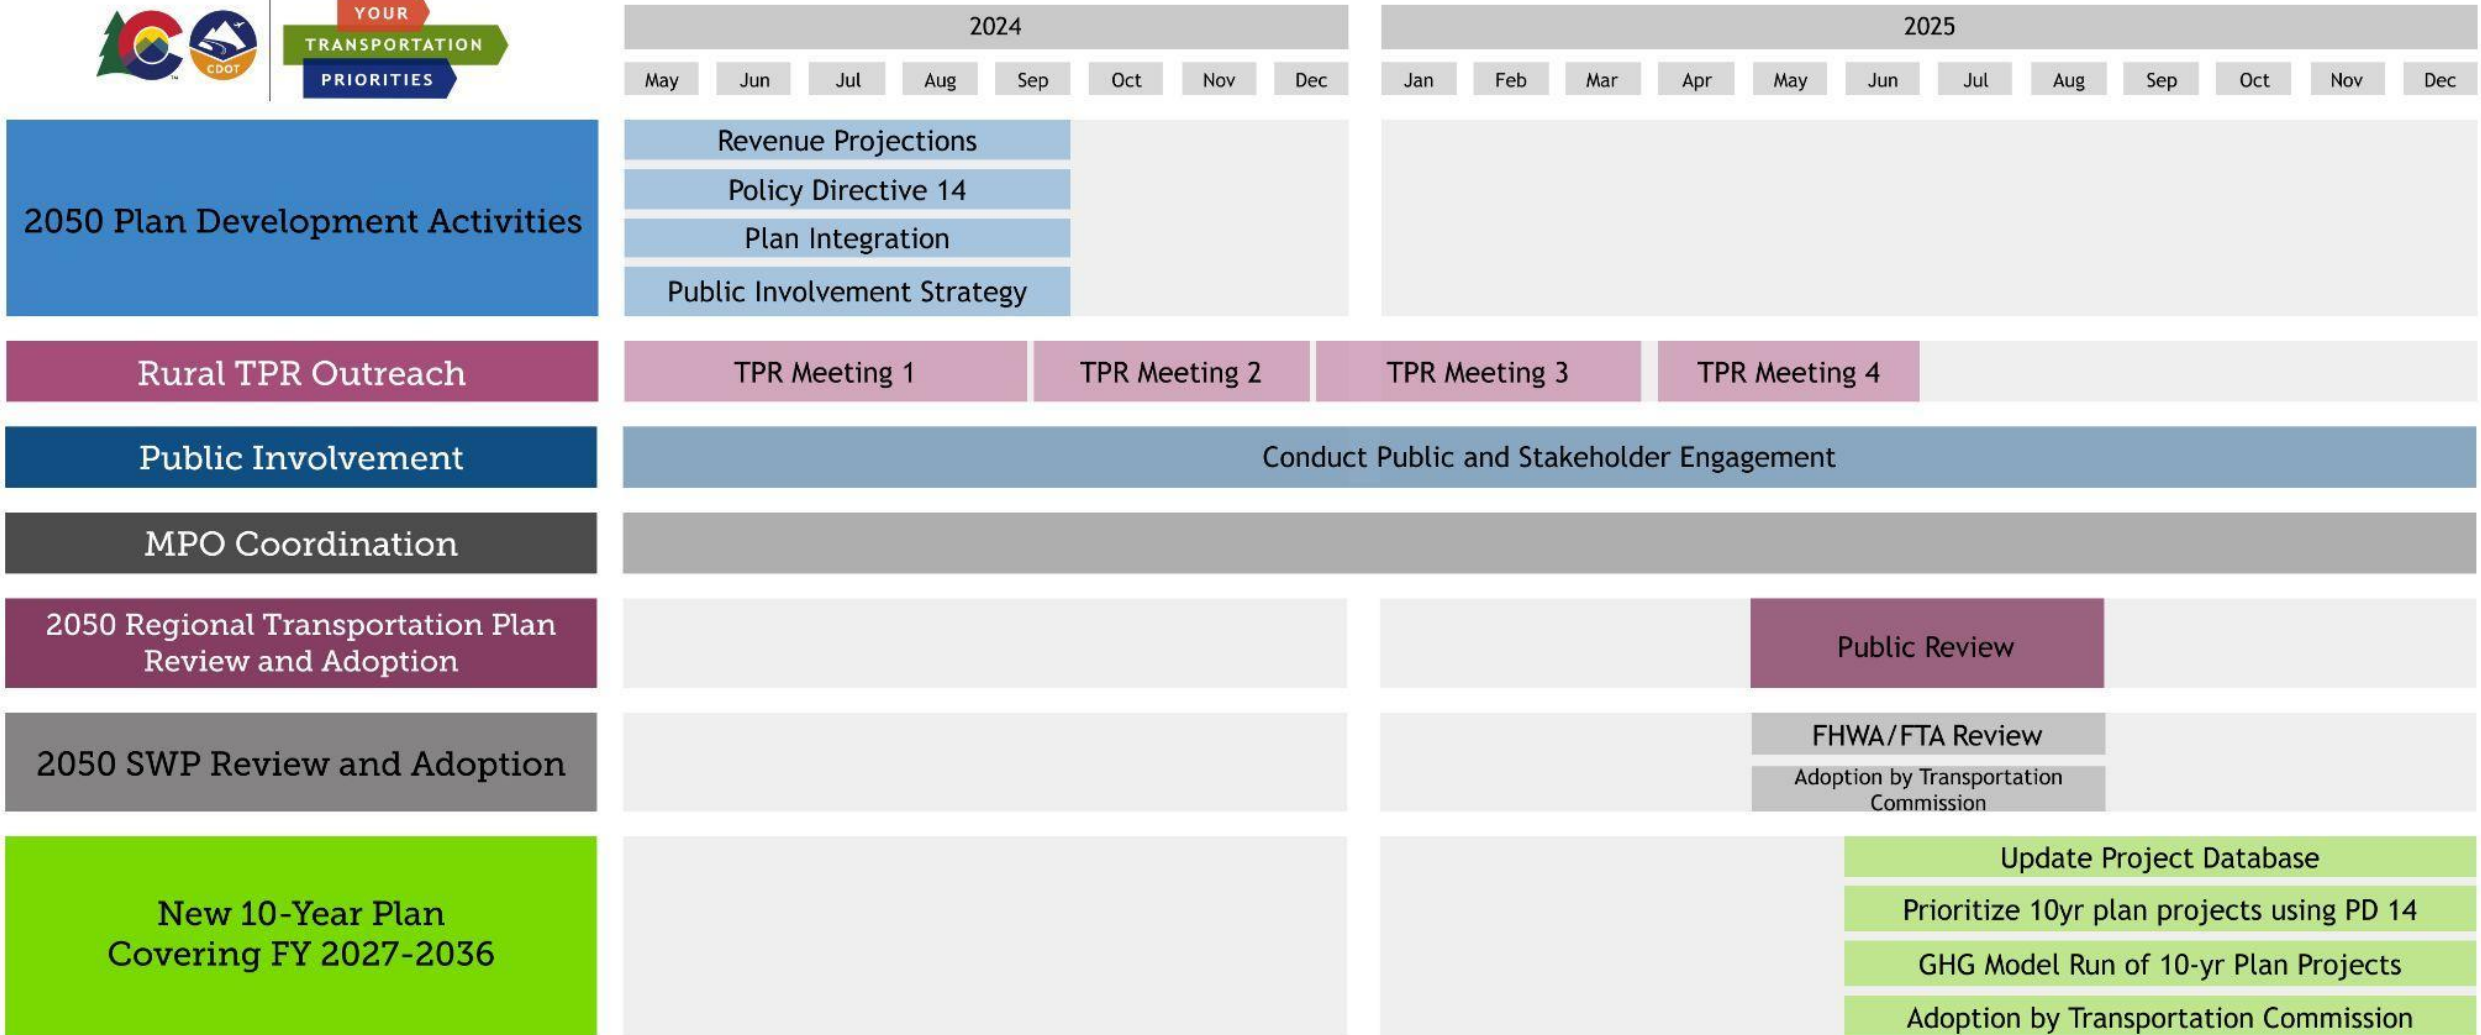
CDOT

YOUR TRANSPORTATION PRIORITIES

| | 2024 | | | | | | | | 2025 | | | | | | | | | | | |
|---|---|---|---|---|---|---|---|---|---|---|---|---|---|---|---|---|---|---|---|---|
| | May | Jun | Jul | Aug | Sep | Oct | Nov | Dec | Jan | Feb | Mar | Apr | May | Jun | Jul | Aug | Sep | Oct | Nov | Dec |

2050 Plan Development Activities
Revenue Projections
Policy Directive 14
Plan Integration
Public Involvement Strategy

Rural TPR Outreach
TPR Meeting 1
TPR Meeting 2
TPR Meeting 3
TPR Meeting 4

Public Involvement
Conduct Public and Stakeholder Engagement

MPO Coordination

2050 Regional Transportation Plan Review and Adoption
Public Review

2050 SWP Review and Adoption
FHWA/FTA Review
Adoption by Transportation Commission

New 10-Year Plan Covering FY 2027-2036
Update Project Database
Prioritize 10yr plan projects using PD 14
GHG Model Run of 10-yr Plan Projects
Adoption by Transportation Commission